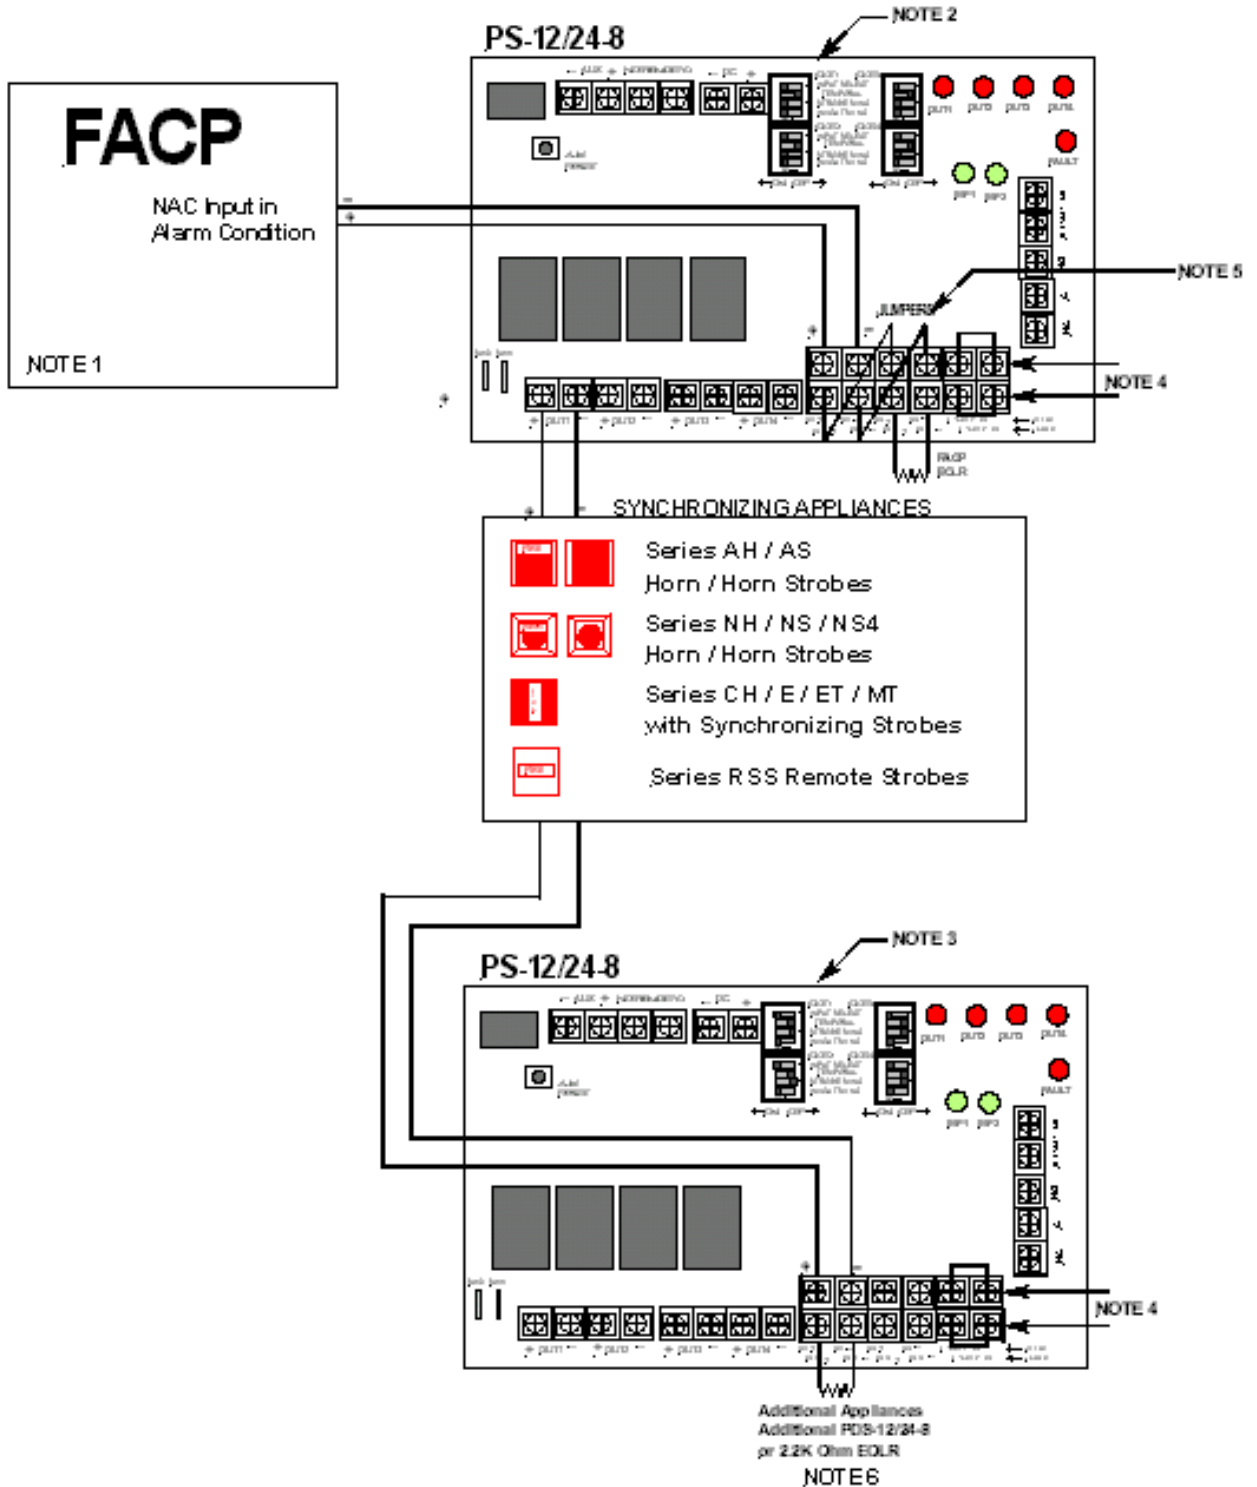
PS-12/24-8

NOTE 2

FACP

NAC Input in Alarm Condition

NOTE 1

NOTE 5

JUMPERS

NOTE 4

FACP EOLR

SYNCHRONIZING APPLIANCES

Series AH / AS
Horn / Horn Strobes

Series NH / NS / NS4
Horn / Horn Strobes

Series CH / E / ET / MT
with Synchronizing Strobes

Series RSS Remote Strobes

PS-12/24-8

NOTE 3

NOTE 4

Additional Appliances
Additional PDS-12/24-8
or 2.2K Ohm EOLR

NOTE 6